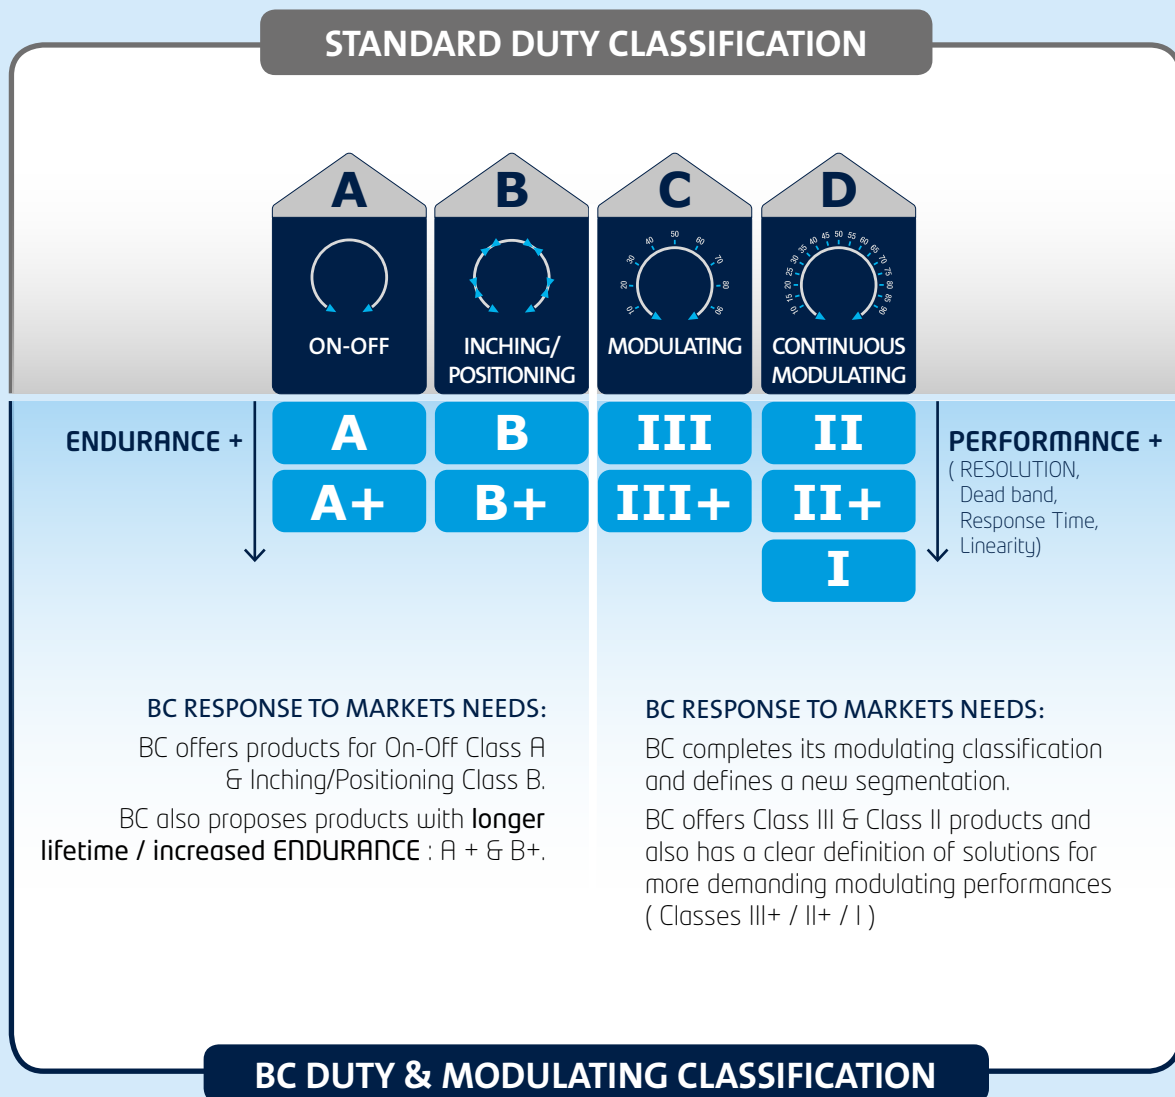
STANDARD DUTY CLASSIFICATION

A
ON-OFF

B
INCHING/ POSITIONING

C
10 20 30 40 50 60 70 80 90
MODULATING

D
10 15 20 25 30 35 40 45 50 55 60 65 70 75 80 85 90
CONTINUOUS MODULATING

ENDURANCE +

| A | B | III | II |
|---|---|---|---|
| A+ | B+ | III+ | II+ |
| | | | I |

PERFORMANCE +
( RESOLUTION, Dead band, Response Time, Linearity)

BC RESPONSE TO MARKETS NEEDS:
BC offers products for On-Off Class A & Inching/Positioning Class B.
BC also proposes products with longer lifetime / increased ENDURANCE : A + & B+.

BC RESPONSE TO MARKETS NEEDS:
BC completes its modulating classification and defines a new segmentation.
BC offers Class III & Class II products and also has a clear definition of solutions for more demanding modulating performances ( Classes III+ / II+ / I )

BC DUTY & MODULATING CLASSIFICATION